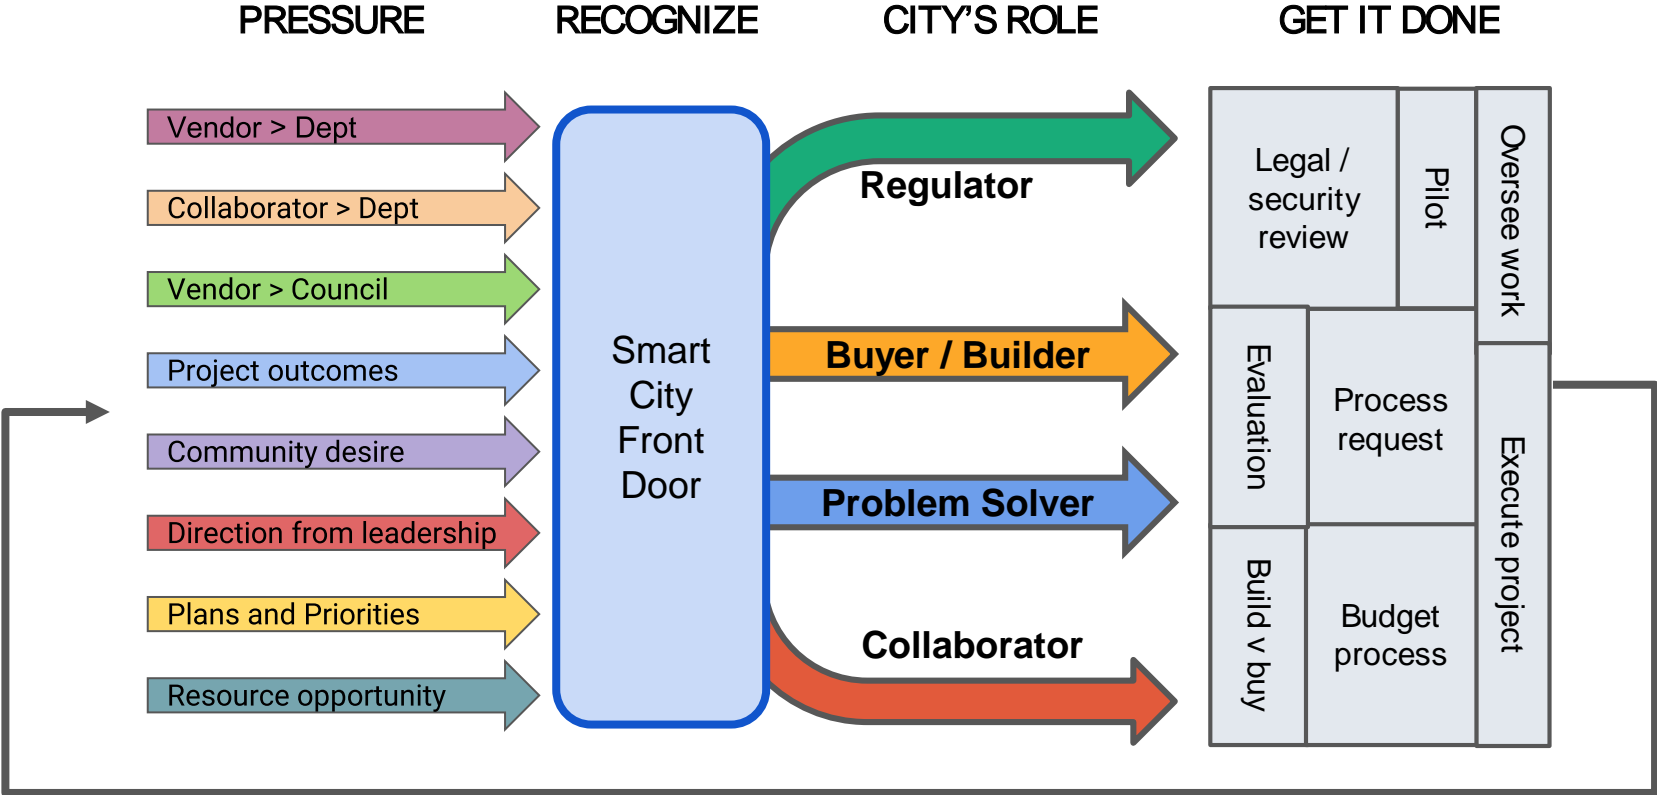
PRESSURE

RECOGNIZE

CITY'S ROLE

GET IT DONE

Vendor > Dept

Collaborator > Dept

Vendor > Council

Project outcomes

Community desire

Direction from leadership

Plans and Priorities

Resource opportunity

Smart City Front Door

Regulator

Buyer / Builder

Problem Solver

Collaborator

Legal / security review

Pilot

Oversee work

Evaluation

Process request

Execute project

Build v buy

Budget process